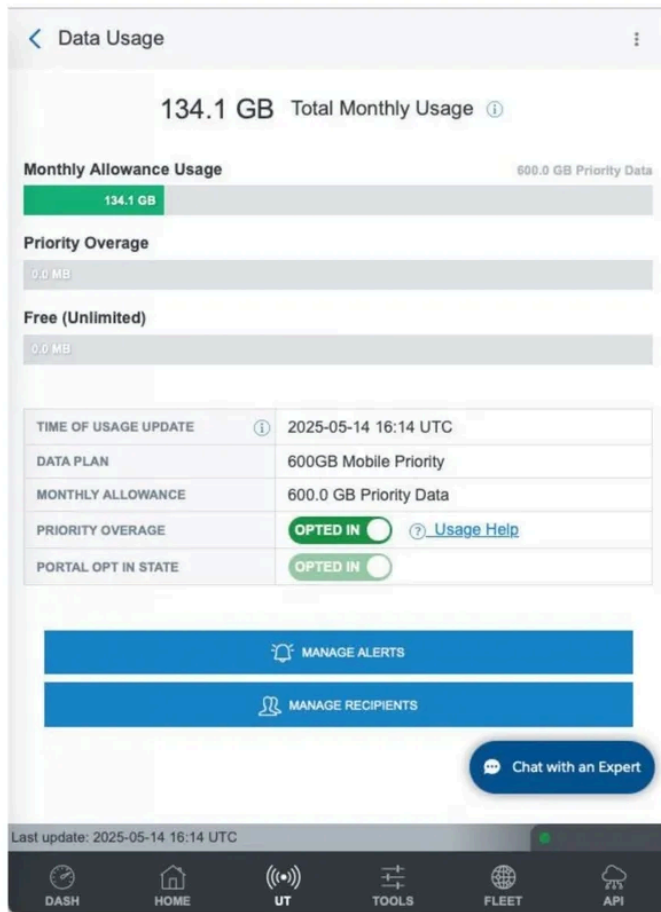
Data Usage

134.1 GB Total Monthly Usage

Monthly Allowance Usage

600.0 GB Priority Data

134.1 GB

Priority Overage

0.0 MB

Free (Unlimited)

0.0 MB

| TIME OF USAGE UPDATE | 2025-05-14 16:14 UTC |
|---|---|
| DATA PLAN | 600GB Mobile Priority |
| MONTHLY ALLOWANCE | 600.0 GB Priority Data |
| PRIORITY OVERAGE | OPTED IN Usage Help |
| PORTAL OPT IN STATE | OPTED IN |

MANAGE ALERTS

MANAGE RECIPIENTS

Chat with an Expert

Last update: 2025-05-14 16:14 UTC

DASH HOME UT TOOLS FLEET API